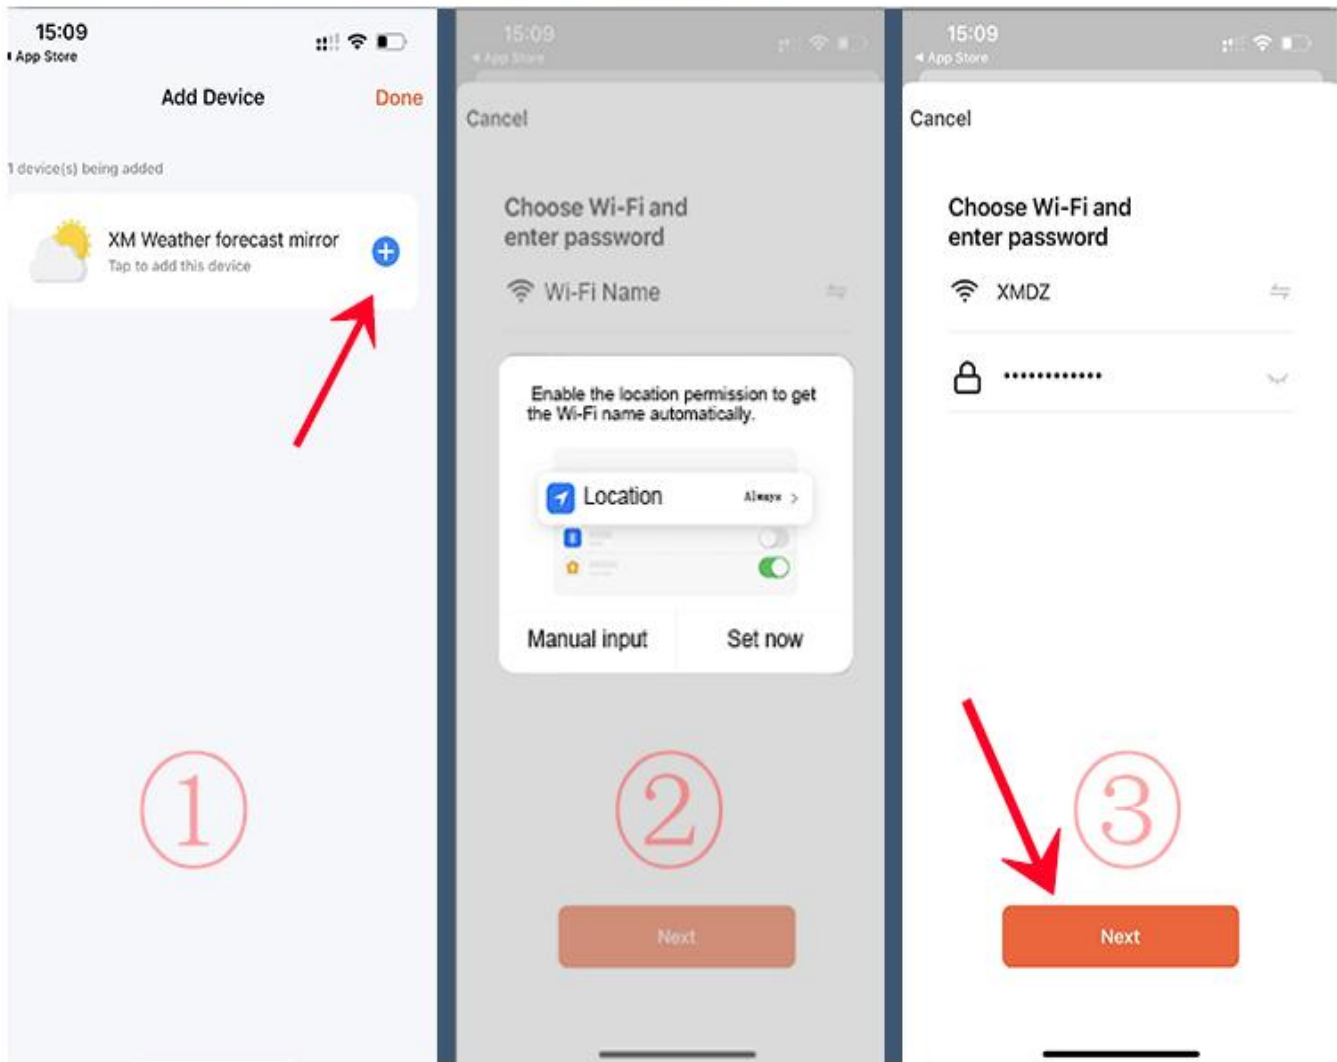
15:09
◂ App Store

Add Device
Done

1 device(s) being added

XM Weather forecast mirror
Tap to add this device

①

15:09
◂ App Store

Cancel

Choose Wi-Fi and enter password

Wi-Fi Name

Enable the location permission to get the Wi-Fi name automatically.

Location
Always >

Manual input
Set now

②

Next

15:09
◂ App Store

Cancel

Choose Wi-Fi and enter password

XMDZ

••••••••••••

③

Next